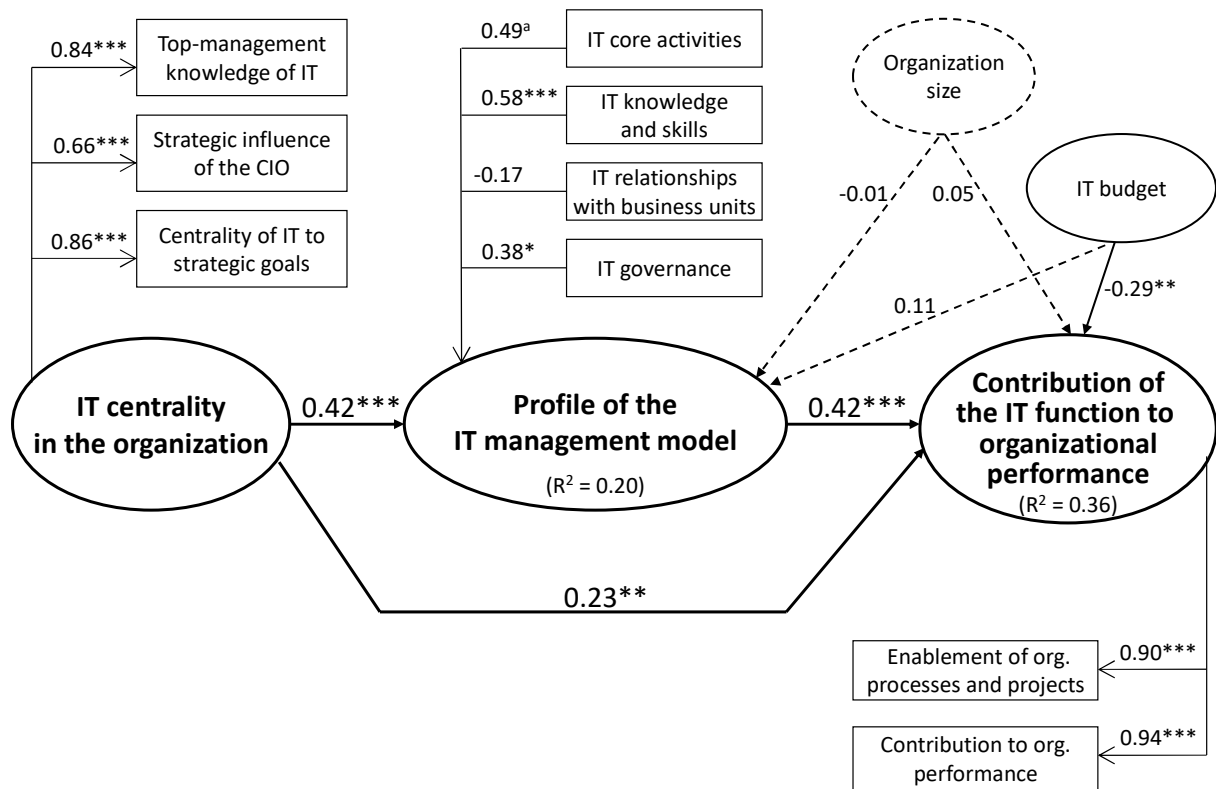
0.84***
Top-management knowledge of IT

0.66***
Strategic influence of the CIO

0.86***
Centrality of IT to strategic goals

$0.49^{a}$
IT core activities

0.58***
IT knowledge and skills

-0.17
IT relationships with business units

0.38*
IT governance

Organization size

-0.01

0.05

IT budget

0.11

-0.29**

IT centrality in the organization

0.42***

Profile of the IT management model
($R^2$ = 0.20)

0.42***

Contribution of the IT function to organizational performance
($R^2$ = 0.36)

0.23**

0.90***
Enablement of org. processes and projects

0.94***
Contribution to org. performance